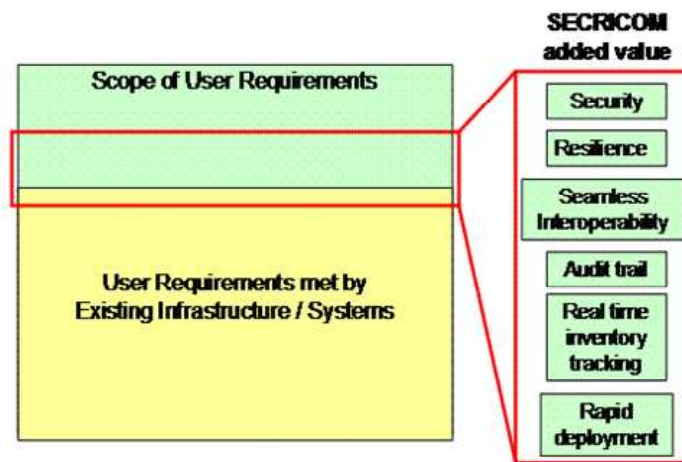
SECRICOM added value

Scope of User Requirements

User Requirements met by Existing Infrastructure / Systems

Security

Resilience

Seamless Interoperability

Audit trail

Real time inventory tracking

Rapid deployment